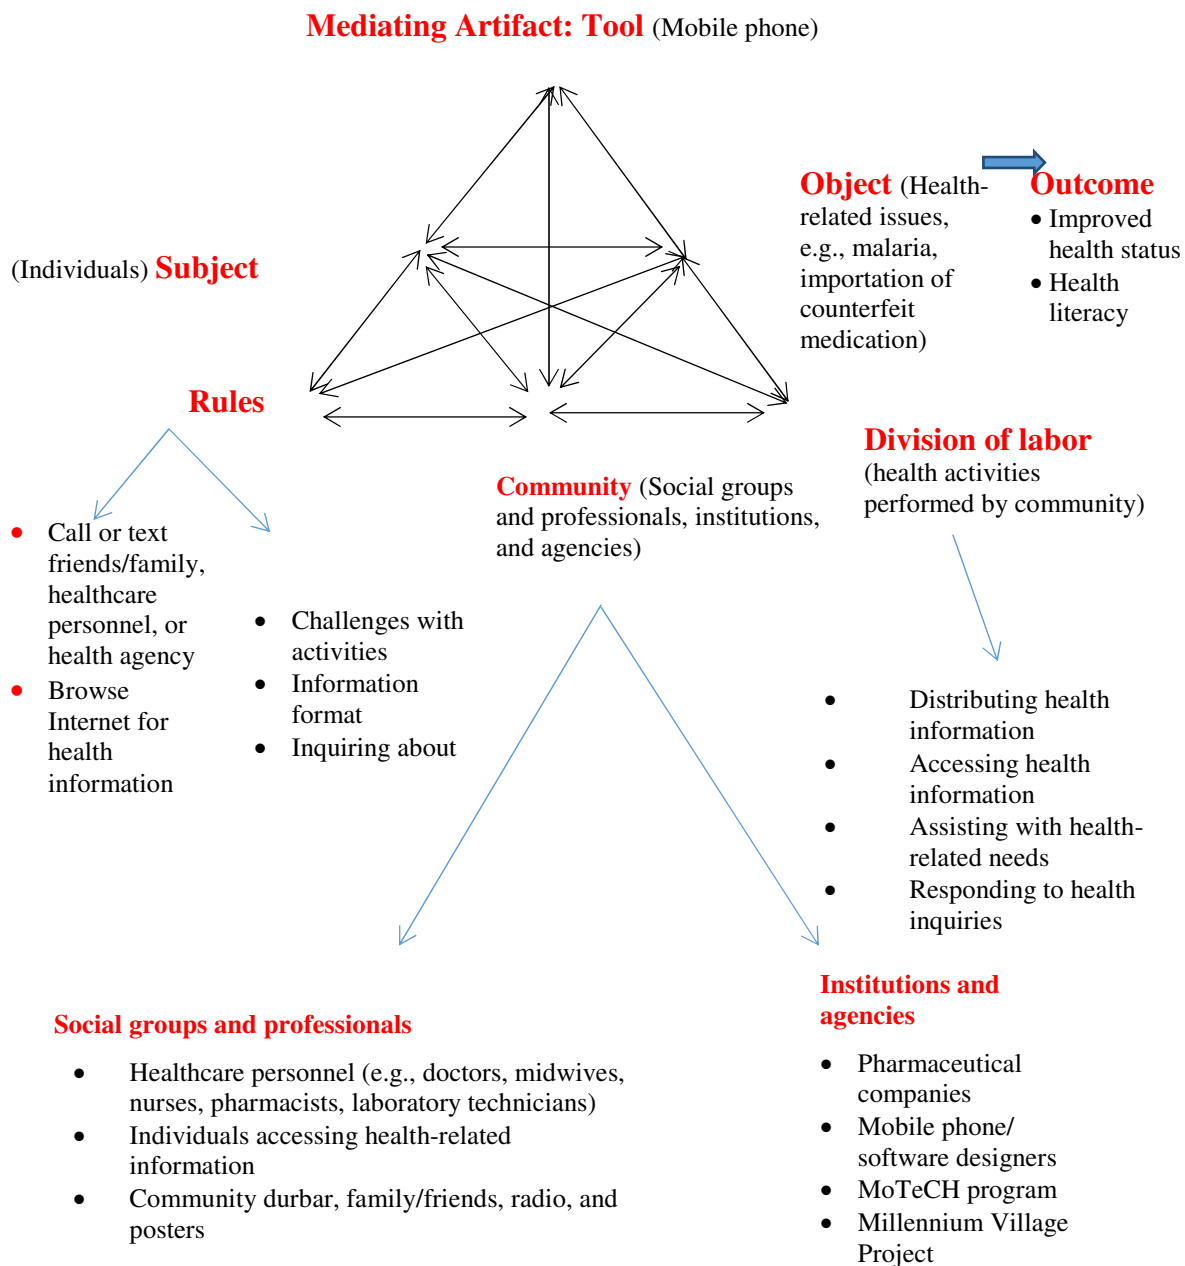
Mediating Artifact: Tool (Mobile phone)

Object (Health-related issues, e.g., malaria, importation of counterfeit medication)

Outcome
- Improved health status
- Health literacy

(Individuals) Subject

Rules

- Call or text friends/family, healthcare personnel, or health agency
- Browse Internet for health information

- Challenges with activities
- Information format
- Inquiring about

Community (Social groups and professionals, institutions, and agencies)

Division of labor
(health activities performed by community)

- Distributing health information
- Accessing health information
- Assisting with health-related needs
- Responding to health inquiries

Social groups and professionals

- Healthcare personnel (e.g., doctors, midwives, nurses, pharmacists, laboratory technicians)
- Individuals accessing health-related information
- Community durbar, family/friends, radio, and posters

Institutions and agencies

- Pharmaceutical companies
- Mobile phone/ software designers
- MoTeCH program
- Millennium Village Project